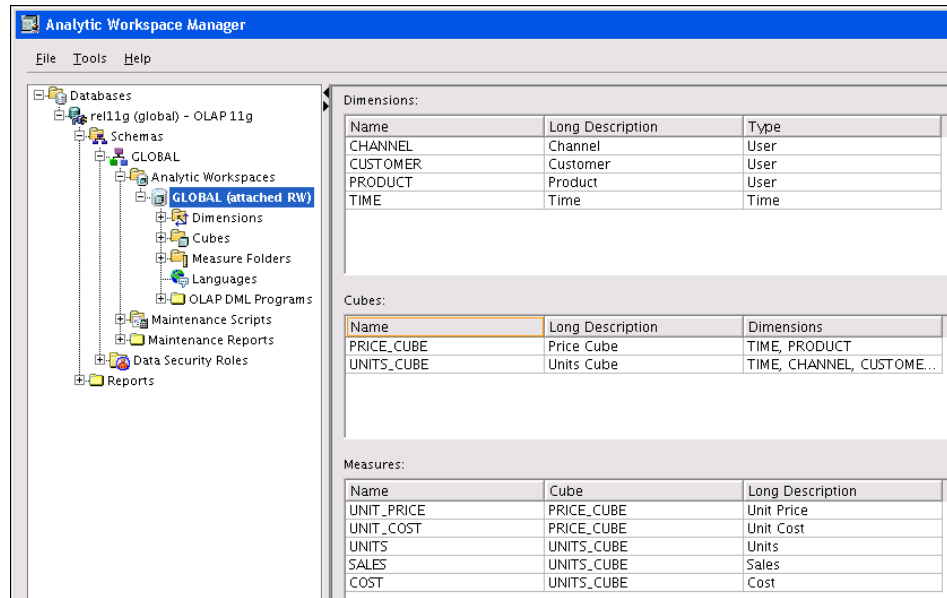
Analytic Workspace Manager

File Tools Help

Databases
rel11g (global) - OLAP 11g
Schemas
GLOBAL
Analytic Workspaces
GLOBAL (attached RW)
Dimensions
Cubes
Measure Folders
Languages
OLAP DML Programs
Maintenance Scripts
Maintenance Reports
Data Security Roles
Reports

Dimensions:

| Name | Long Description | Type |
|---|---|---|
| CHANNEL | Channel | User |
| CUSTOMER | Customer | User |
| PRODUCT | Product | User |
| TIME | Time | Time |

Cubes:

| Name | Long Description | Dimensions |
|---|---|---|
| PRICE_CUBE | Price Cube | TIME, PRODUCT |
| UNITS_CUBE | Units Cube | TIME, CHANNEL, CUSTOME... |

Measures:

| Name | Cube | Long Description |
|---|---|---|
| UNIT_PRICE | PRICE_CUBE | Unit Price |
| UNIT_COST | PRICE_CUBE | Unit Cost |
| UNITS | UNITS_CUBE | Units |
| SALES | UNITS_CUBE | Sales |
| COST | UNITS_CUBE | Cost |